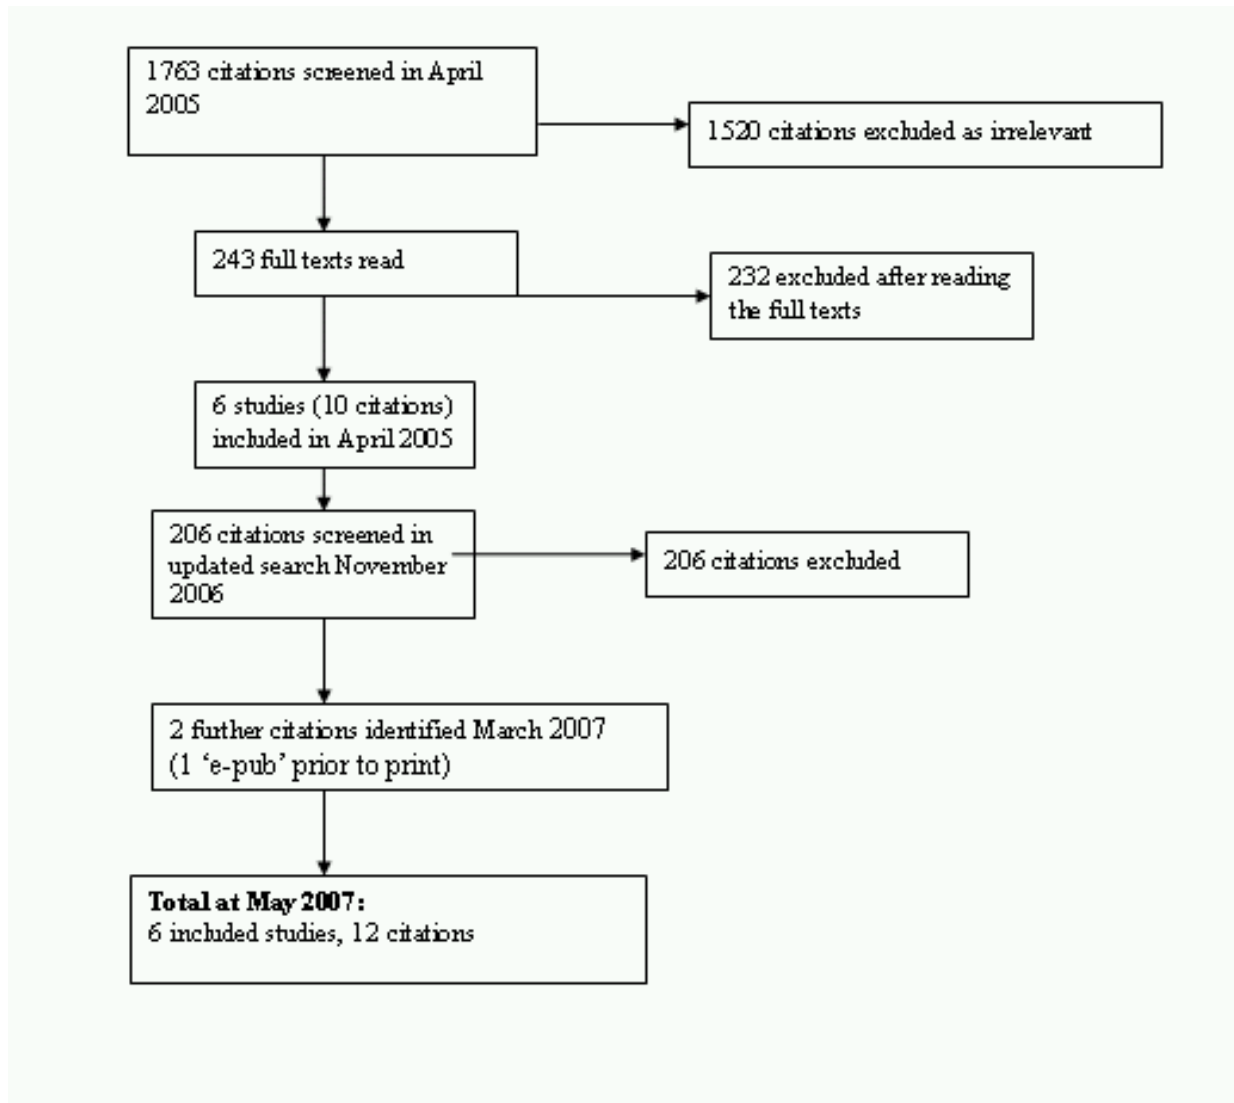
1763 citations screened in April 2005

1520 citations excluded as irrelevant

243 full texts read

232 excluded after reading the full texts

6 studies (10 citations) included in April 2005

206 citations screened in updated search November 2006

206 citations excluded

2 further citations identified March 2007 (1 'e-pub' prior to print)

**Total at May 2007:**
6 included studies, 12 citations